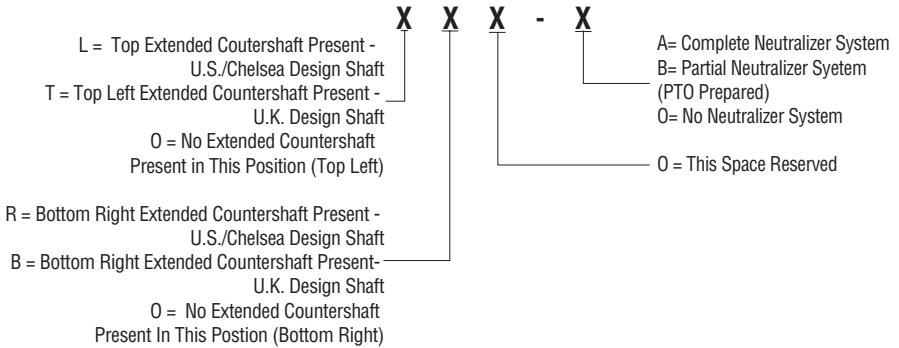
X X X - X

L = Top Extended Coutershaft Present - U.S./Chelsea Design Shaft
T = Top Left Extended Countershaft Present - U.K. Design Shaft
O = No Extended Countershaft Present in This Position (Top Left)

R = Bottom Right Extended Countershaft Present - U.S./Chelsea Design Shaft
B = Bottom Right Extended Countershaft Present- U.K. Design Shaft
O = No Extended Countershaft Present In This Postion (Bottom Right)

A= Complete Neutralizer System
B= Partial Neutralizer Syetem (PTO Prepared)
O= No Neutralizer System

O = This Space Reserved